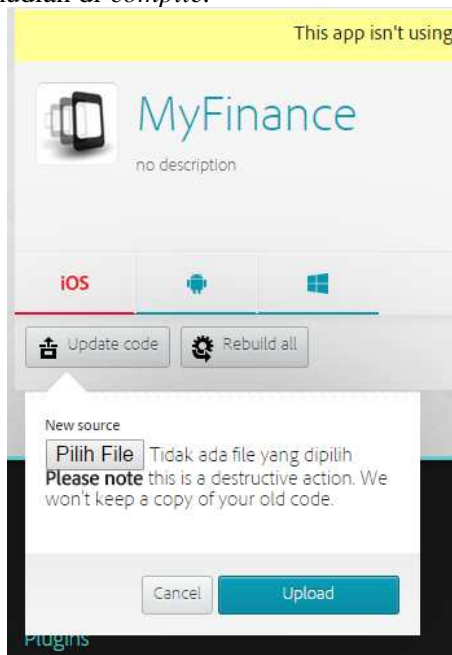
adalah di *compile*.

This app isn't using

MyFinance

no description

iOS

Update code

Rebuild all

New source

Pilih File Tidak ada file yang dipilih

**Please note** this is a destructive action. We won't keep a copy of your old code.

Cancel

Upload

Plugins